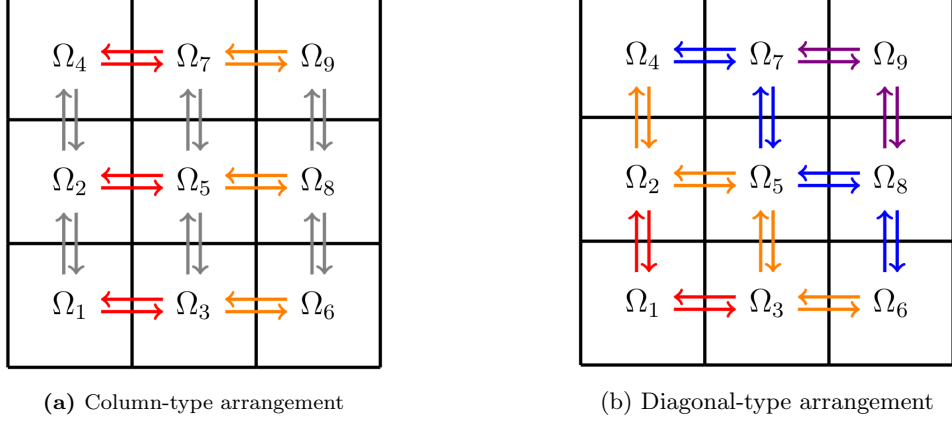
$\Omega_4$ $\Omega_7$ $\Omega_9$
$\Omega_2$ $\Omega_5$ $\Omega_8$
$\Omega_1$ $\Omega_3$ $\Omega_6$

(a) Column-type arrangement

$\Omega_4$ $\Omega_7$ $\Omega_9$
$\Omega_2$ $\Omega_5$ $\Omega_8$
$\Omega_1$ $\Omega_3$ $\Omega_6$

(b) Diagonal-type arrangement